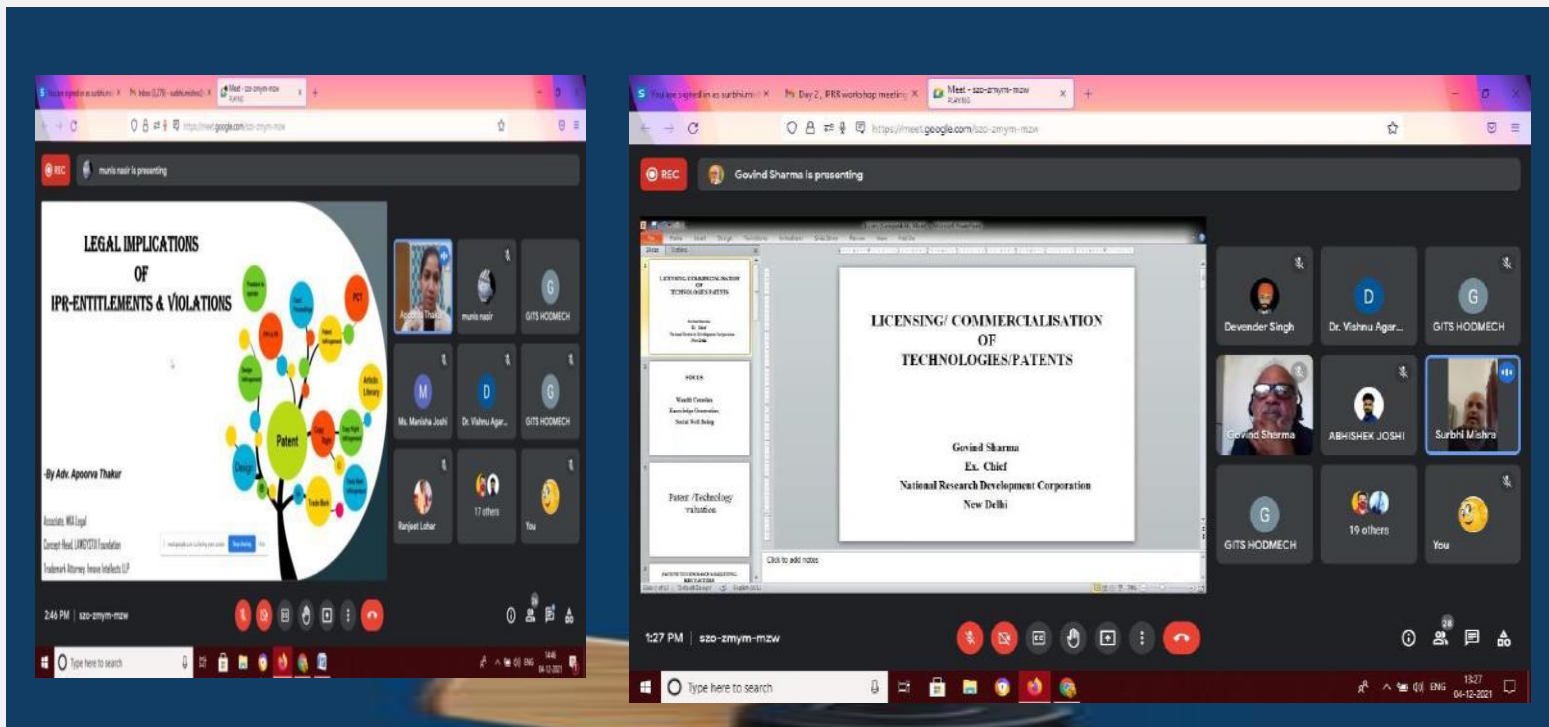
You are signed in as surbhi... Inbox (1,778) - surbhi.mishra... Meet - szo-zmym-mzw PLAYING

https://meet.google.com/szo-zmym-mzw

REC munis nasir is presenting

LEGAL IMPLICATIONS OF IPR-ENTITLEMENTS & VIOLATIONS

Patent

Design

Trade Mark

PCT

-By Adv. Apoorva Thakur

Associate, MIA Legal
Concept Head, LAWGYA Foundation
Trademark Attorney Innove Intellects LLP

Apoorva Thakur

munis nasir

GITS HODMECH

Ms. Manisha Joshi

Dr. Vishnu Agar...

GITS HODMECH

Ranjeet Lohar

17 others

You

2:46 PM | szo-zmym-mzw

Type here to search

04-12-2021

You are signed in as surbhi... Day 2, IPR workshop meeting Meet - szo-zmym-mzw PLAYING

https://meet.google.com/szo-zmym-mzw

REC Govind Sharma is presenting

LICENSING/ COMMERCIALISATION OF TECHNOLOGIES/PATENTS

Govind Sharma
Ex. Chief
National Research Development Corporation
New Delhi

FOCUS

Wealth Creation
Knowledge Generation
Social Well Being

Patent /Technology Valuation

Click to add notes

Devender Singh

Dr. Vishnu Agar...

GITS HODMECH

Govind Sharma

ABHISHEK JOSHI

Surbhi Mishra

GITS HODMECH

19 others

You

1:27 PM | szo-zmym-mzw

28

Type here to search

ENG 13:27 04-12-2021